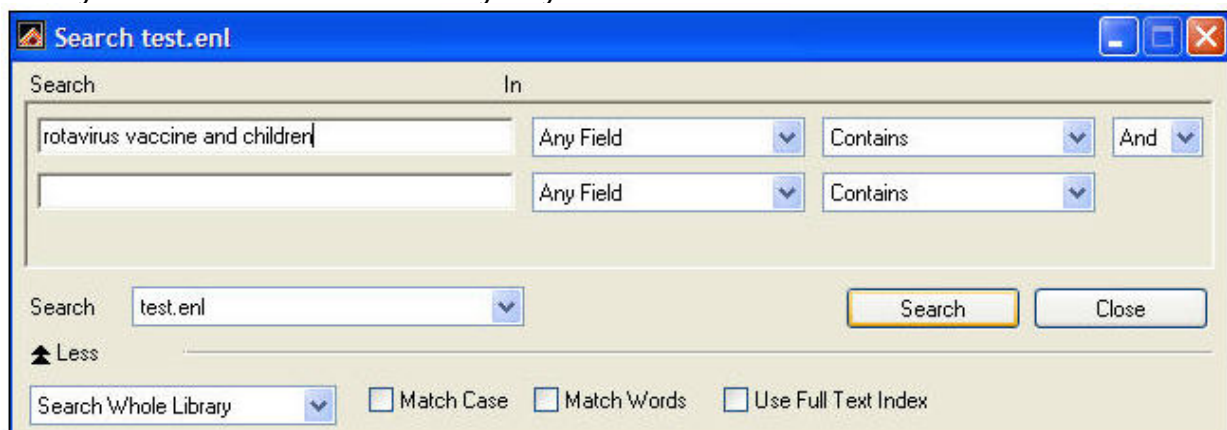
Search test.enl

Search

In

rotavirus vaccine and children

Any Field

Contains

And

Any Field

Contains

Search

test.enl

Search

Close

Less

Search Whole Library

Match Case

Match Words

Use Full Text Index